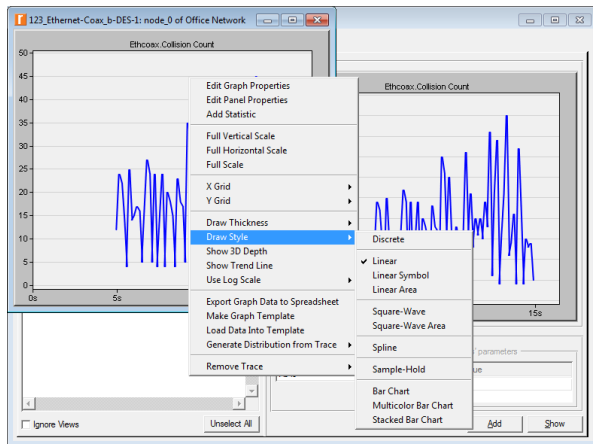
123_Ethernet-Coax_b-DES-1: node_0 of Office Network

Ethcoax.Collision Count

50
45
40
35
30
25
20
15
10
5
0

0s
5s

Edit Graph Properties
Edit Panel Properties
Add Statistic

Full Vertical Scale
Full Horizontal Scale
Full Scale

X Grid
Y Grid

Draw Thickness
Draw Style
Show 3D Depth
Show Trend Line
Use Log Scale

Export Graph Data to Spreadsheet
Make Graph Template
Load Data Into Template
Generate Distribution from Trace

Remove Trace

Discrete

Linear
Linear Symbol
Linear Area

Square-Wave
Square-Wave Area

Spline

Sample-Hold

Bar Chart
Multicolor Bar Chart
Stacked Bar Chart

Ethcoax.Collision Count

15s

parameters
ue

Ignore Views
Unselect All
Add
Show